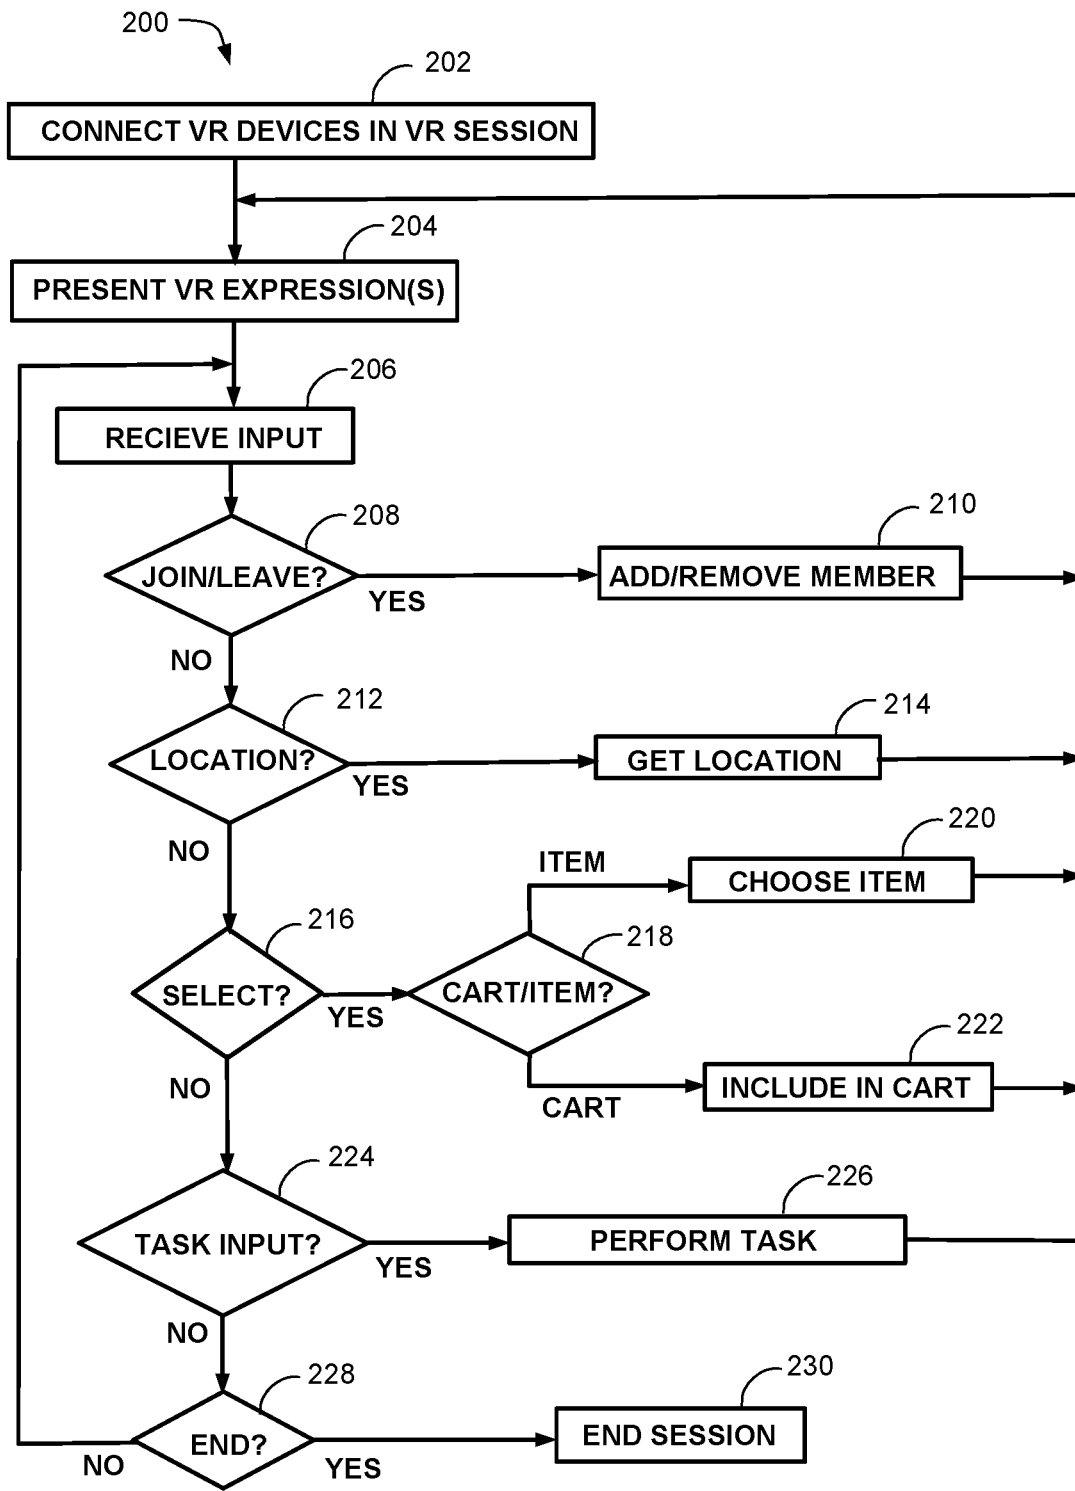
200

202

CONNECT VR DEVICES IN VR SESSION

204

PRESENT VR EXPRESSION(S)

206

RECIEVE INPUT

208

JOIN/LEAVE?

YES

210

ADD/REMOVE MEMBER

NO

212

LOCATION?

YES

214

GET LOCATION

NO

220

ITEM

CHOOSE ITEM

216

218

SELECT?

YES

CART/ITEM?

222

NO

INCLUDE IN CART

CART

224

226

TASK INPUT?

YES

PERFORM TASK

NO

228

230

END?

END SESSION

NO

YES